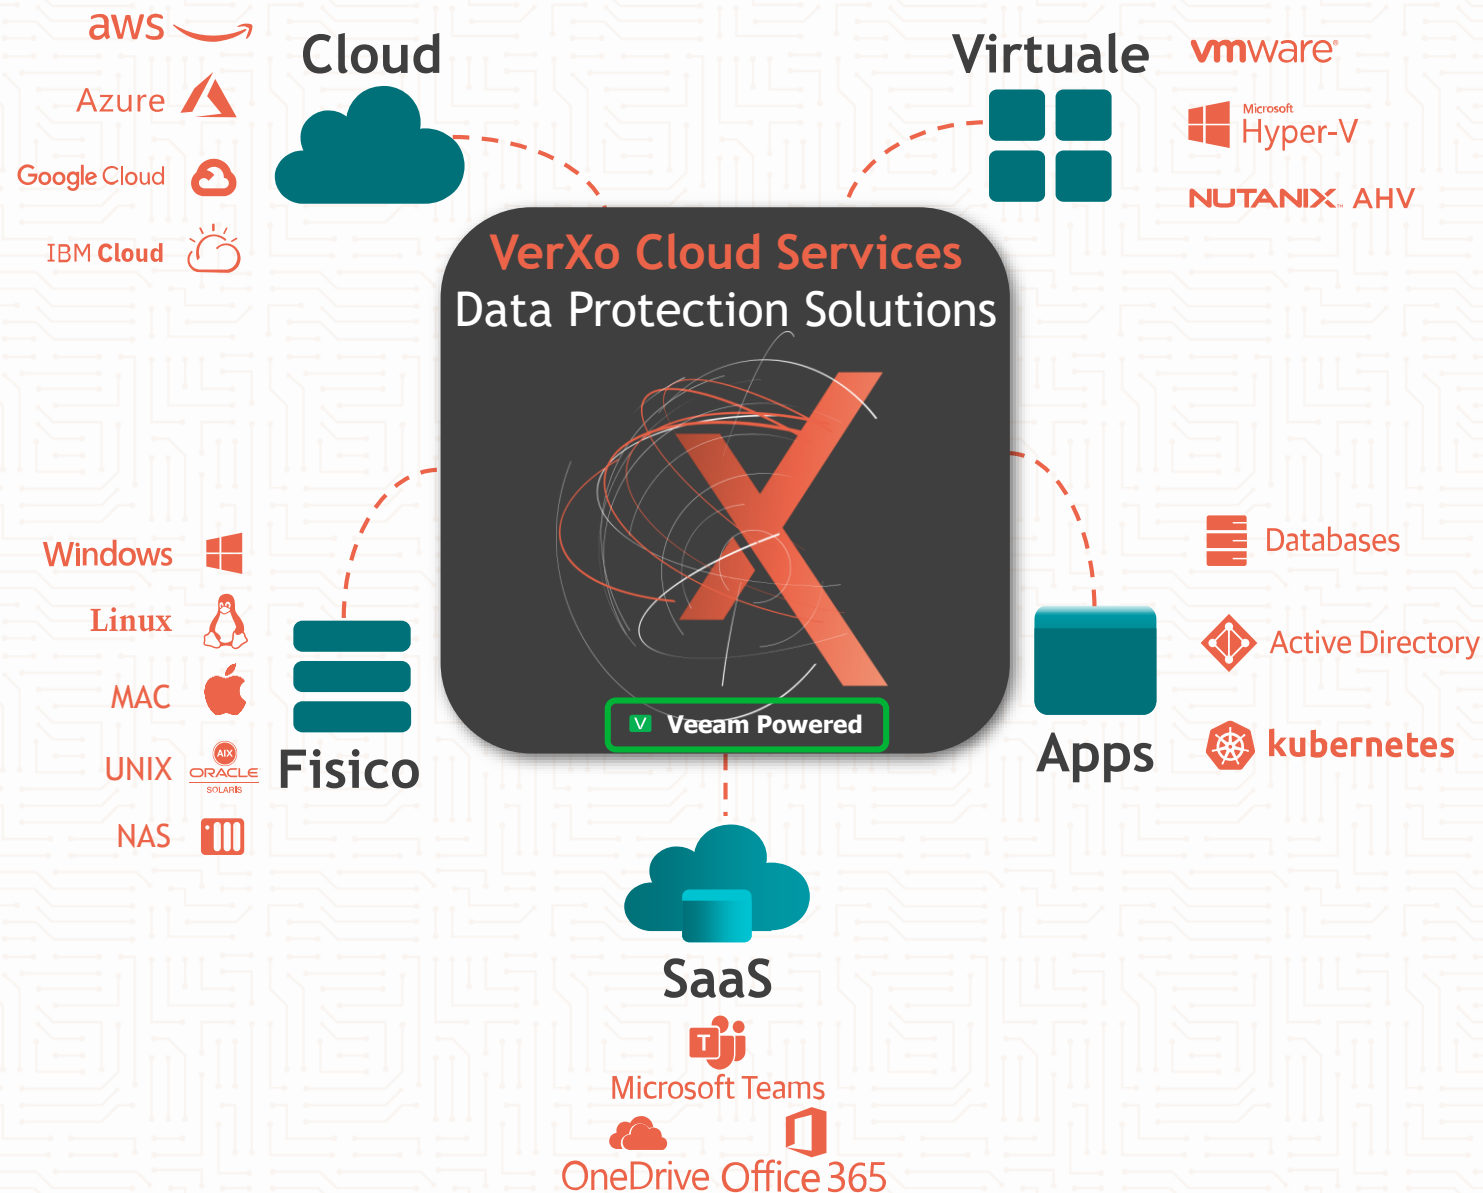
aws

Azure

Google Cloud

IBM Cloud

Cloud

Virtuale

vmware

Microsoft Hyper-V

NUTANIX AHV

VerXo Cloud Services

Data Protection Solutions

V Veeam Powered

Windows

Linux

MAC

UNIX

AIX ORACLE SOLARIS

NAS

Fisico

Databases

Active Directory

kubernetes

Apps

SaaS

Microsoft Teams

OneDrive Office 365